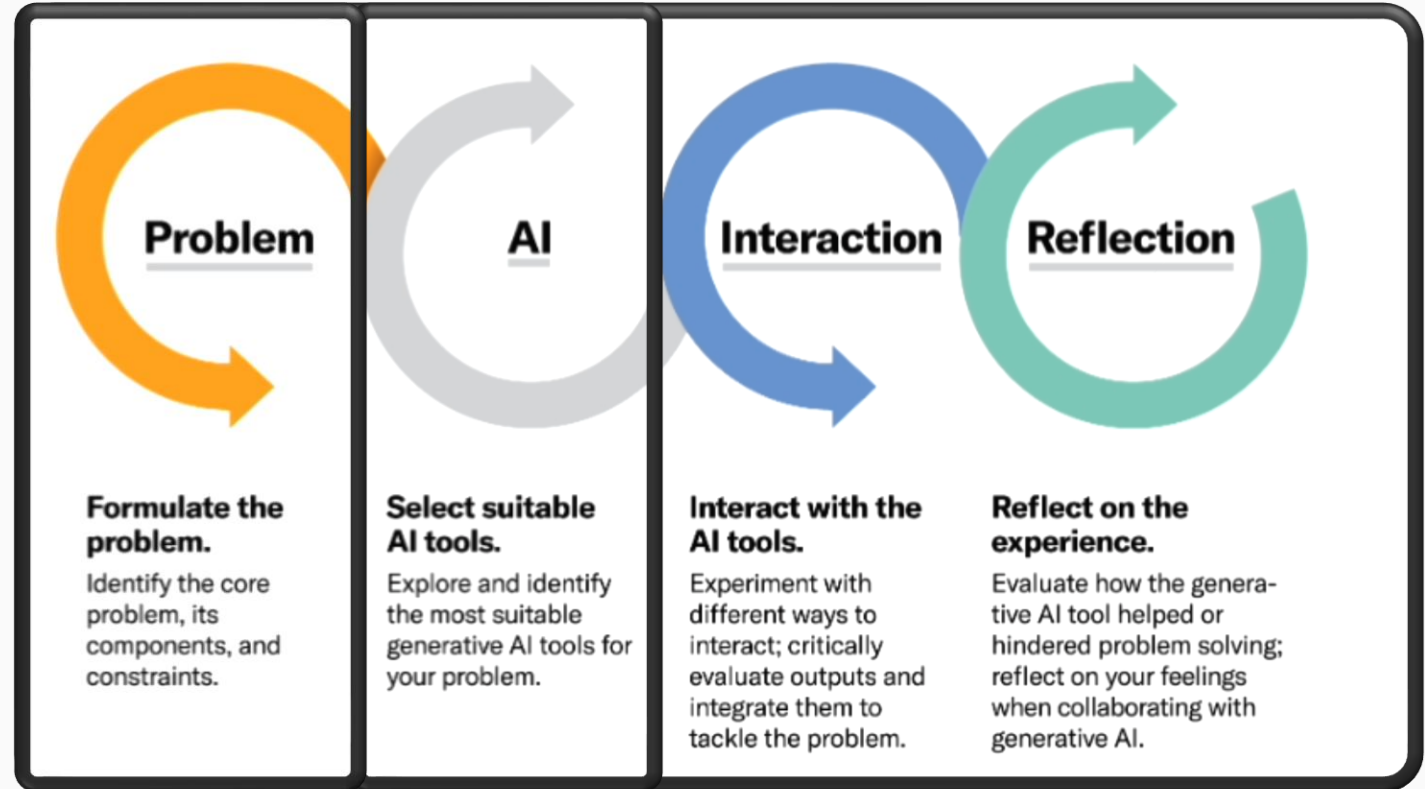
Problem

AI

Interaction

Reflection

**Formulate the problem.**
Identify the core problem, its components, and constraints.

**Select suitable AI tools.**
Explore and identify the most suitable generative AI tools for your problem.

**Interact with the AI tools.**
Experiment with different ways to interact; critically evaluate outputs and integrate them to tackle the problem.

**Reflect on the experience.**
Evaluate how the generative AI tool helped or hindered problem solving; reflect on your feelings when collaborating with generative AI.